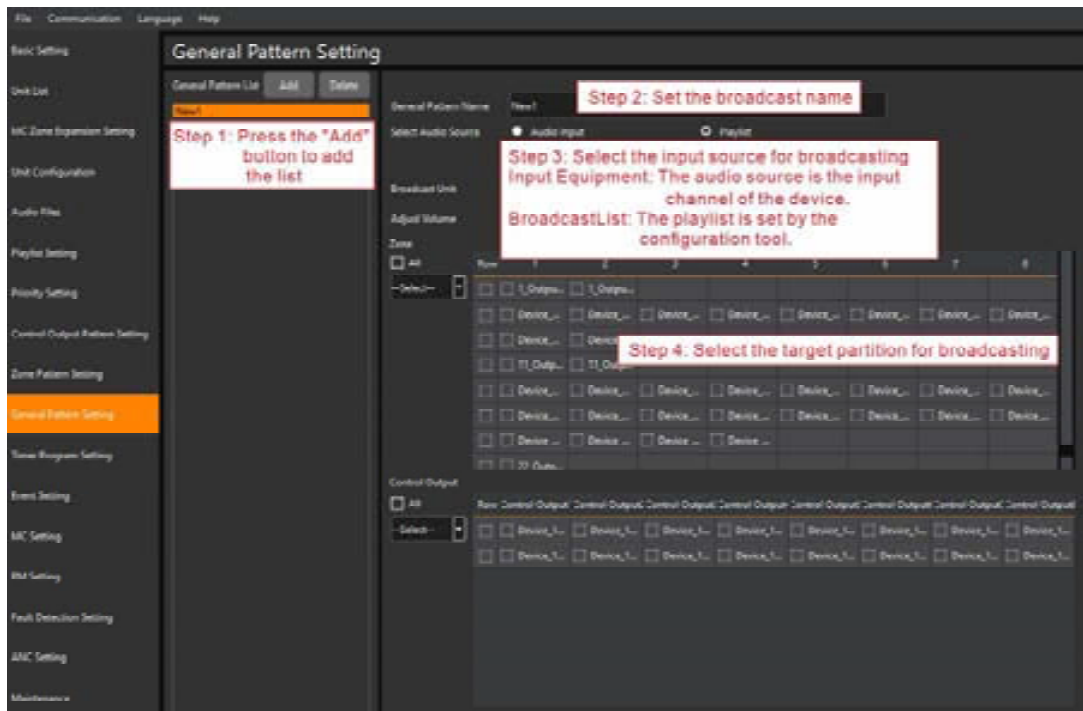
File Communication Language Help

Basic Setting
Unit List
MC Zone Expansion Setting
Unit Configuration
Audio Files
Playlist Setting
Priority Setting
Control Output Pattern Setting
Zone Pattern Setting
General Pattern Setting
Timer Program Setting
Event Setting
MC Setting
RM Setting
Fault Detection Setting
ANC Setting
Maintenance

General Pattern Setting

General Pattern List Add Delete
New1

Step 1: Press the "Add" button to add the list

General Pattern Name New1
Step 2: Set the broadcast name
Select Audio Source Audio Input Playlist

Step 3: Select the input source for broadcasting
Input Equipment: The audio source is the input channel of the device.
BroadcastList: The playlist is set by the configuration tool.

Broadcast Unit
Adjust Volume
Zone
All
--Select--

| Row | 1 | 2 | 3 | 4 | 5 | 6 | 7 | 8 |
|---|---|---|---|---|---|---|---|---|
| | 1_Outpu... | 1_Outpu... | | | | | | |
| | Device_... | Device_... | Device_... | Device_... | Device_... | Device_... | Device_... | Device_... |
| | Device_... | Device | | | | | | |
| | 11_Outp... | 11_Outp... | | | | | | |
| | Device_... | Device_... | Device_... | Device_... | Device_... | Device_... | Device_... | Device_... |
| | Device_... | Device_... | Device_... | Device_... | Device_... | Device_... | Device_... | Device_... |
| | Device ... | Device ... | Device ... | Device ... | | | | |
| | 22_Outp... | | | | | | | |

Step 4: Select the target partition for broadcasting

Control Output
All
--Select--

| Row | Control Output | Control Output | Control Output | Control Output | Control Output | Control Output | Control Output | Control Output |
|---|---|---|---|---|---|---|---|---|
| | Device_1... | Device_1... | Device_1... | Device_1... | Device_1... | Device_1... | Device_1... | Device_1... |
| | Device_1... | Device_1... | Device_1... | Device_1... | Device_1... | Device_1... | Device_1... | Device_1... |